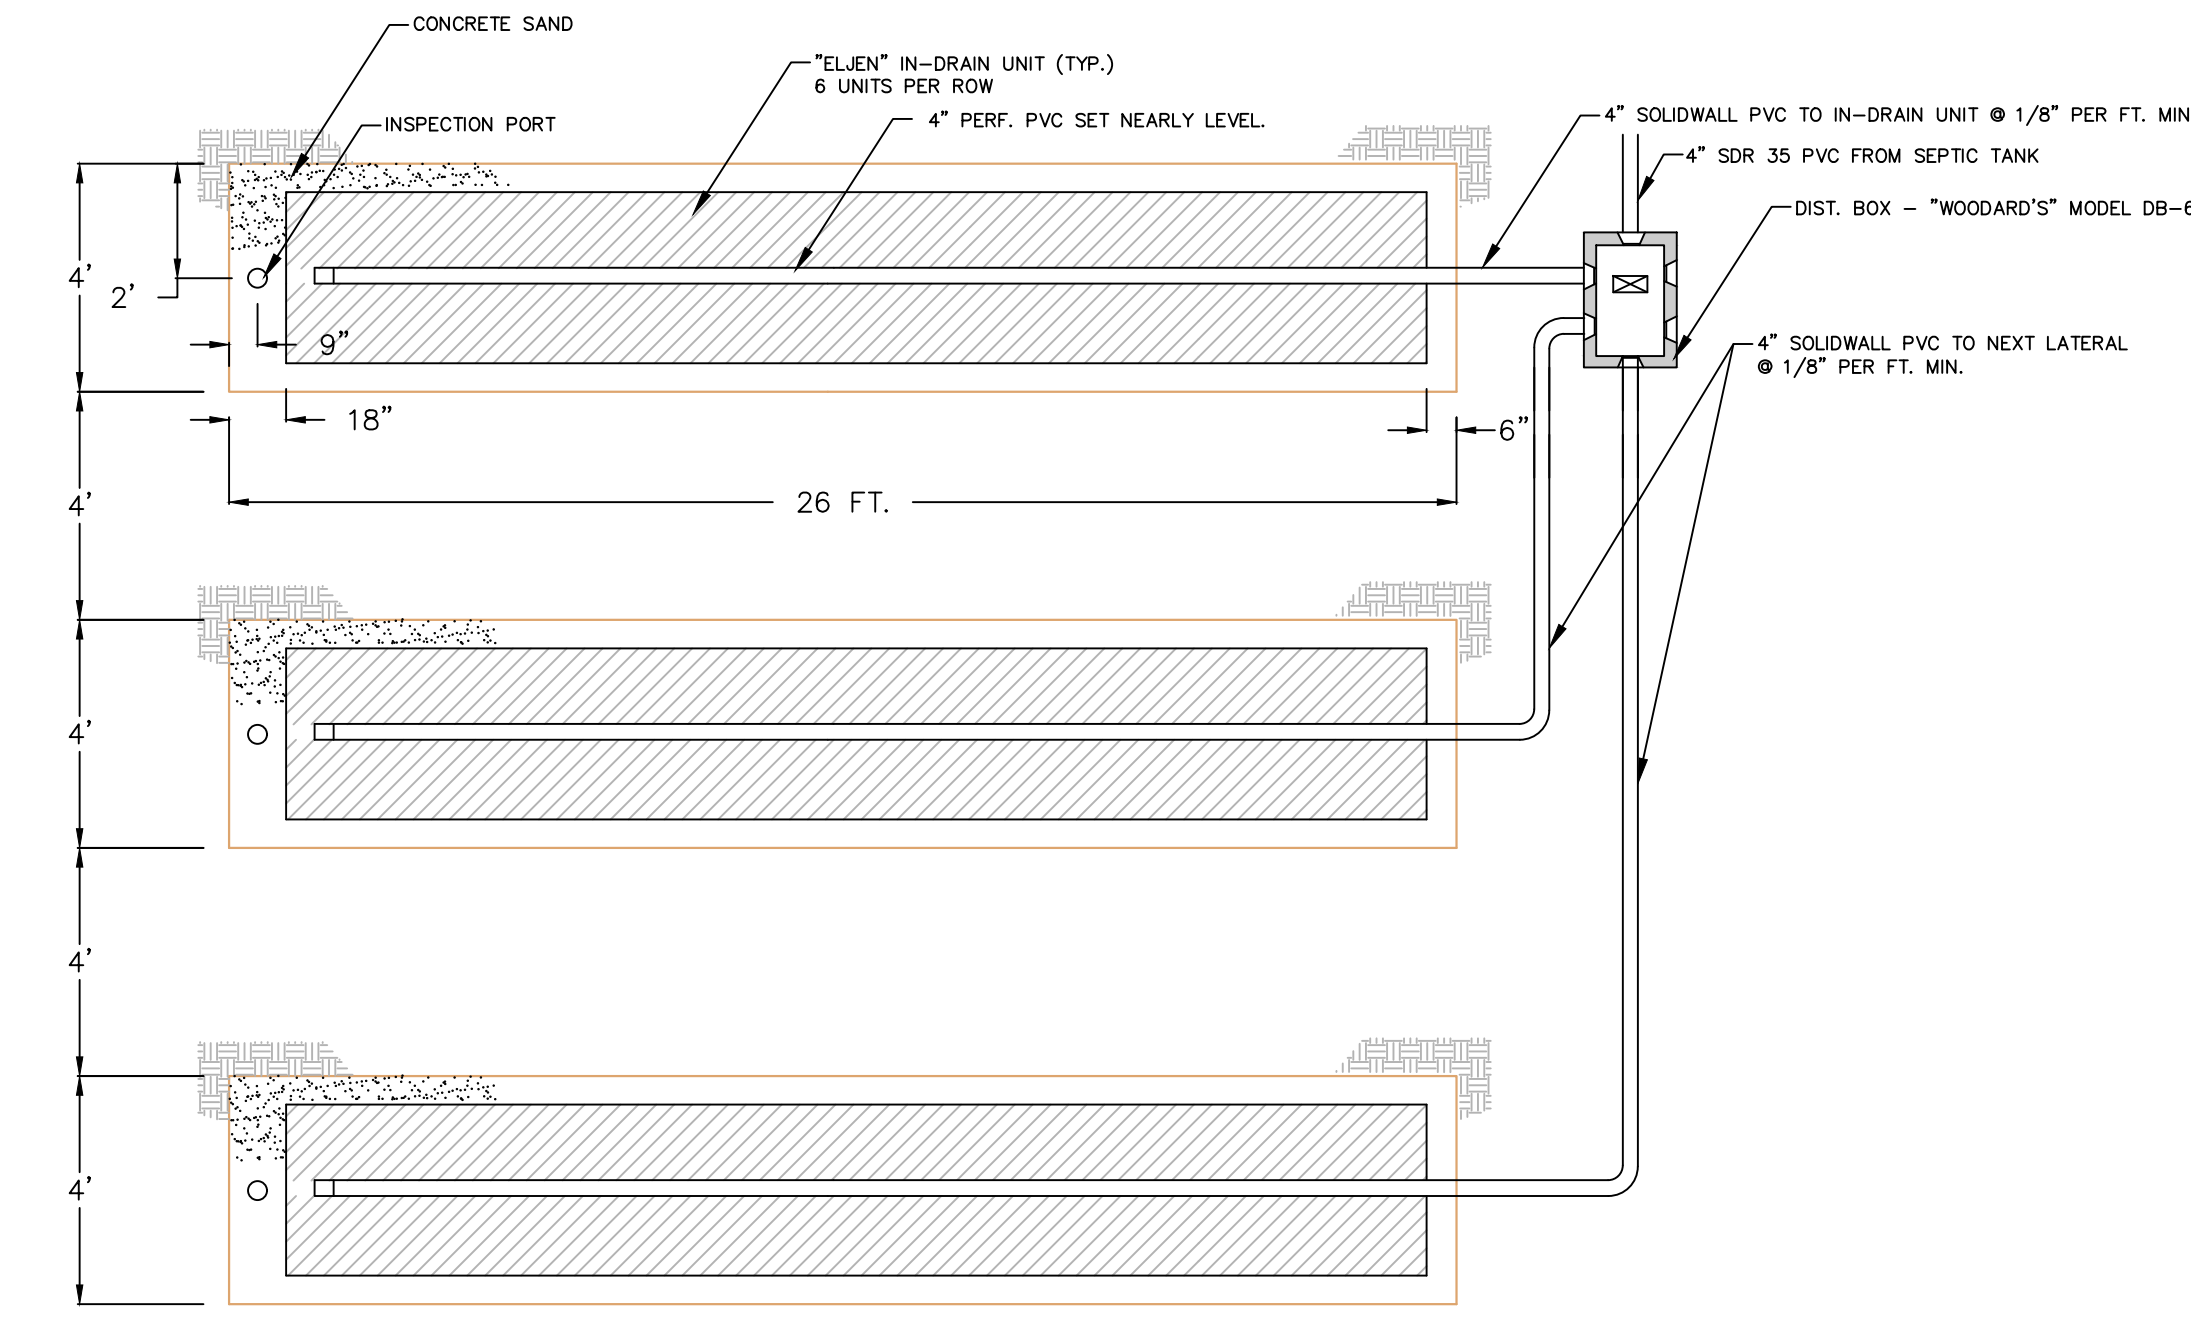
CONCRETE SAND

"ELJEN" IN-DRAIN UNIT (TYP.)
6 UNITS PER ROW

INSPECTION PORT

4" PERF. PVC SET NEARLY LEVEL.

4" SOLIDWALL PVC TO IN-DRAIN UNIT @ 1/8" PER FT. MIN

4" SDR 35 PVC FROM SEPTIC TANK

DIST. BOX – "WOODARD'S" MODEL DB-6

4" SOLIDWALL PVC TO NEXT LATERAL
@ 1/8" PER FT. MIN.

4'

2'

9"

18"

6"

26 FT.

4'

4'

4'

4'